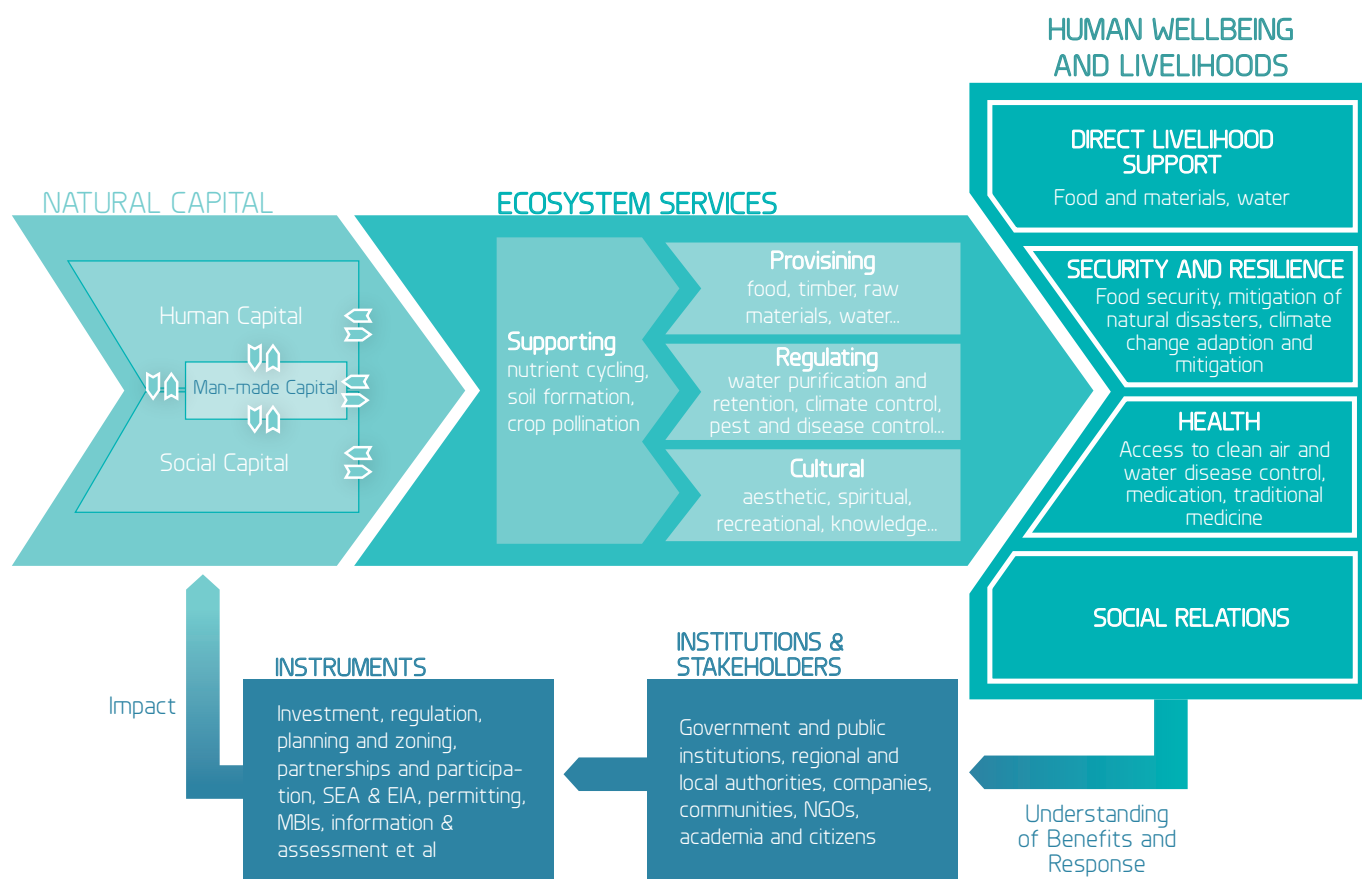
HUMAN WELLBEING AND LIVELIHOODS

NATURAL CAPITAL

Human Capital

Man-made Capital

Social Capital

ECOSYSTEM SERVICES

Supporting
nutrient cycling, soil formation, crop pollination

Provisining
food, timber, raw materials, water...

Regulating
water purification and retention, climate control, pest and disease control...

Cultural
aesthetic, spiritual, recreational, knowledge...

DIRECT LIVELIHOOD SUPPORT
Food and materials, water

SECURITY AND RESILIENCE
Food security, mitigation of natural disasters, climate change adaption and mitigation

HEALTH
Access to clean air and water disease control, medication, traditional medicine

SOCIAL RELATIONS

Impact

INSTRUMENTS
Investment, regulation, planning and zoning, partnerships and participation, SEA & EIA, permitting, MBIs, information & assessment et al

INSTITUTIONS & STAKEHOLDERS
Government and public institutions, regional and local authorities, companies, communities, NGOs, academia and citizens

Understanding of Benefits and Response